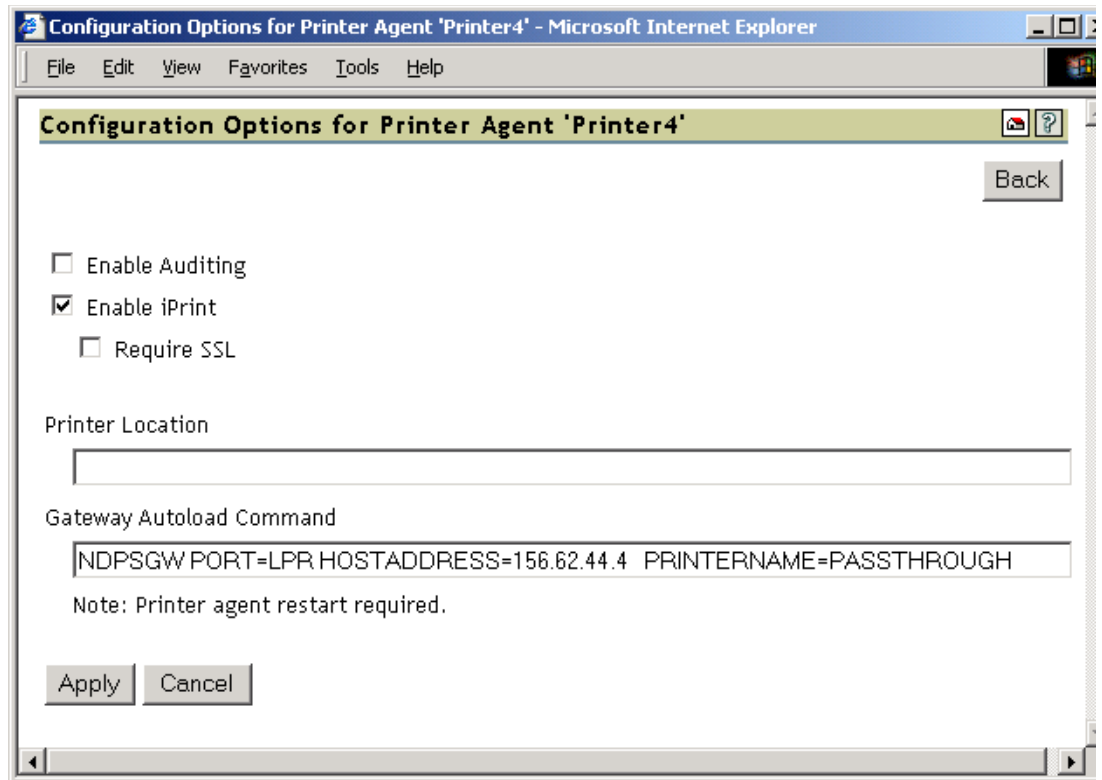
Configuration Options for Printer Agent 'Printer4' - Microsoft Internet Explorer

File Edit View Favorites Tools Help

Configuration Options for Printer Agent 'Printer4'

Back

Enable Auditing

Enable iPrint

Require SSL

Printer Location

Gateway Autoload Command

NDPSGW PORT=LPR HOSTADDRESS=156.62.44.4 PRINTERNAME=PASSTHROUGH

Note: Printer agent restart required.

Apply Cancel